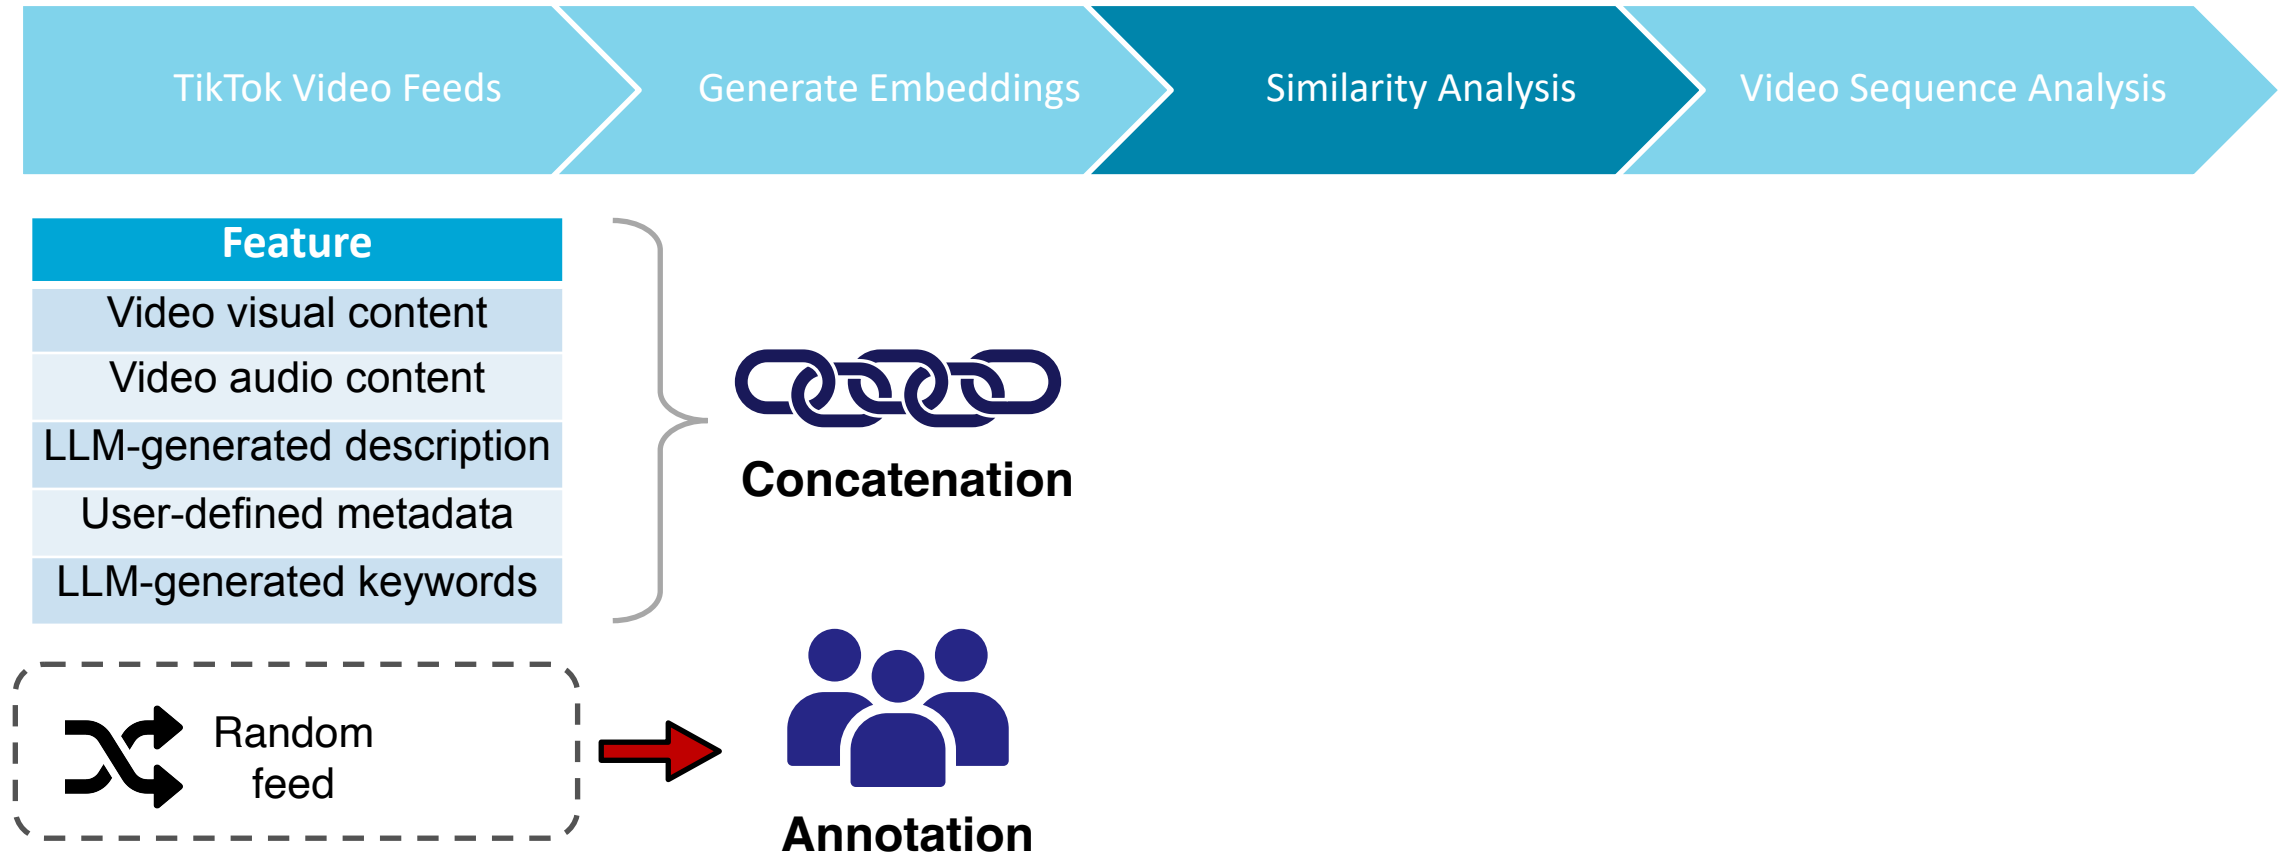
TikTok Video Feeds
Generate Embeddings
Similarity Analysis
Video Sequence Analysis

| Feature |
|---|
| Video visual content |
| Video audio content |
| LLM-generated description |
| User-defined metadata |
| LLM-generated keywords |

Concatenation

Random feed

Annotation